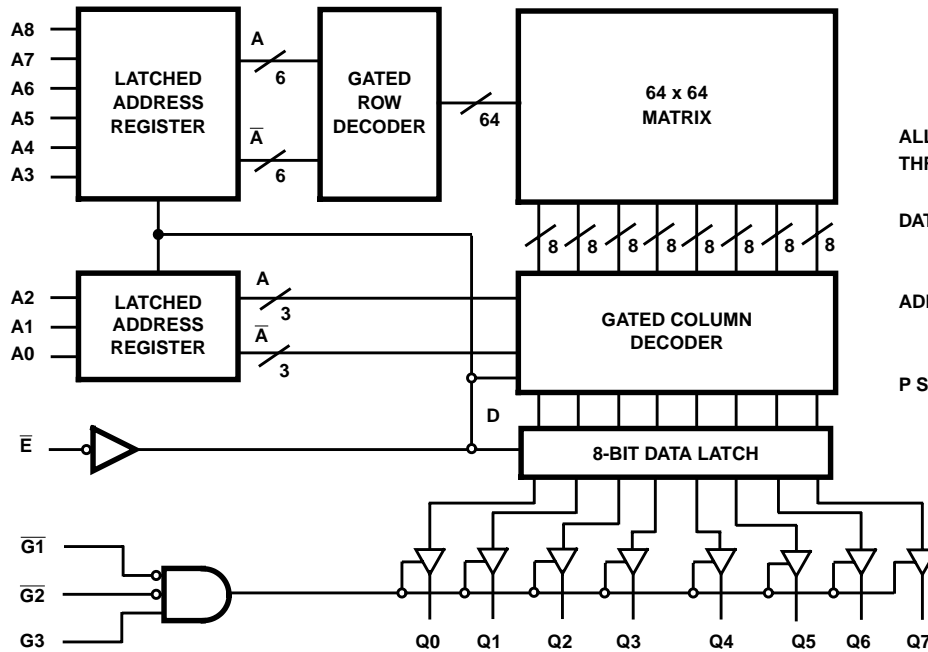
A8
A7
A6
A5
A4
A3

LATCHED ADDRESS REGISTER

A
6
$\overline{A}$
6

GATED ROW DECODER

64

64 x 64 MATRIX

ALL
THR

DAT

8 8 8 8 8 8 8 8

A2
A1
A0

LATCHED ADDRESS REGISTER

A
3
$\overline{A}$
3

GATED COLUMN DECODER

ADI

P S

D

$\overline{E}$

8-BIT DATA LATCH

$\overline{G1}$
$\overline{G2}$
G3

Q0 Q1 Q2 Q3 Q4 Q5 Q6 Q7